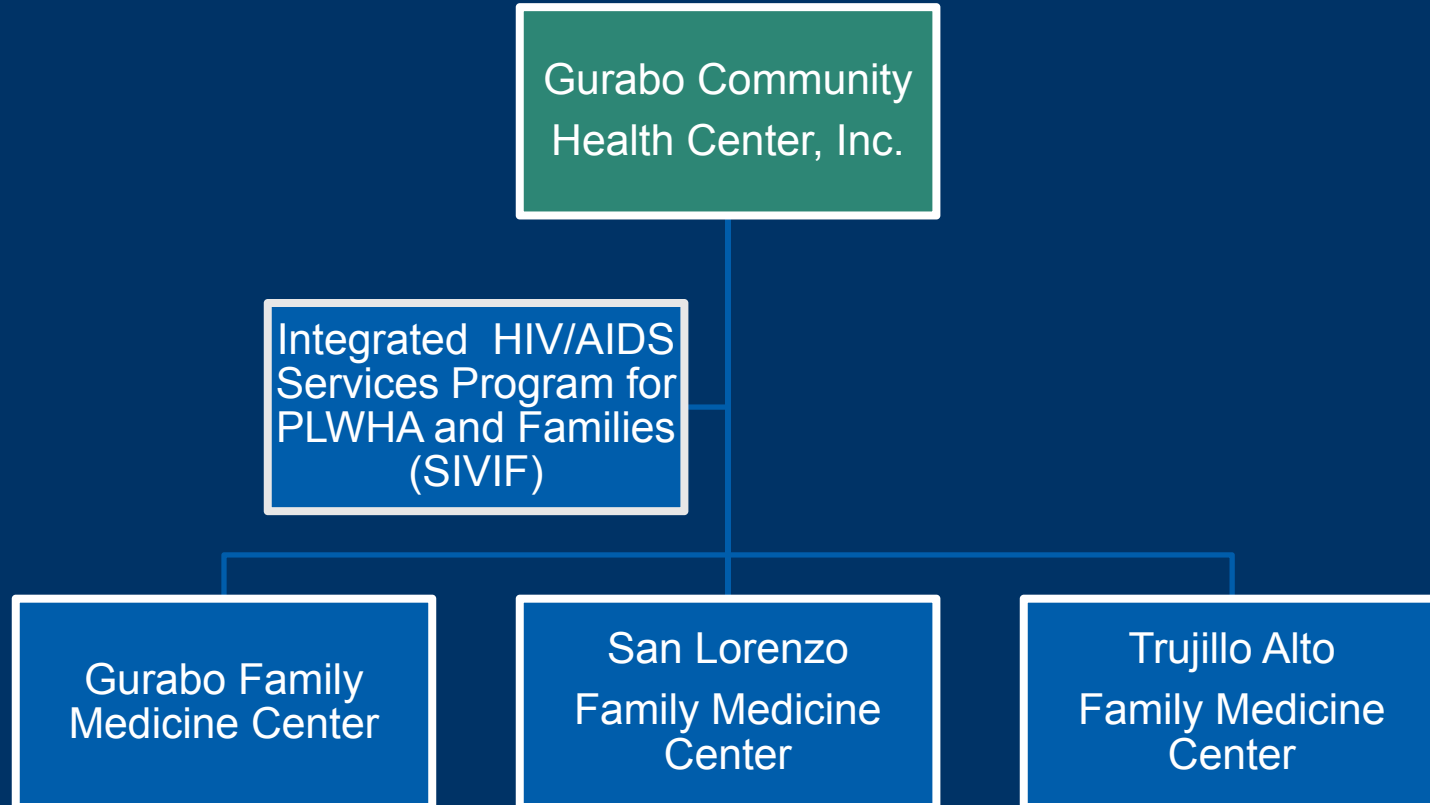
Gurabo Community Health Center, Inc.

Integrated HIV/AIDS Services Program for PLWHA and Families (SIVIF)

Gurabo Family Medicine Center

San Lorenzo Family Medicine Center

Trujillo Alto Family Medicine Center